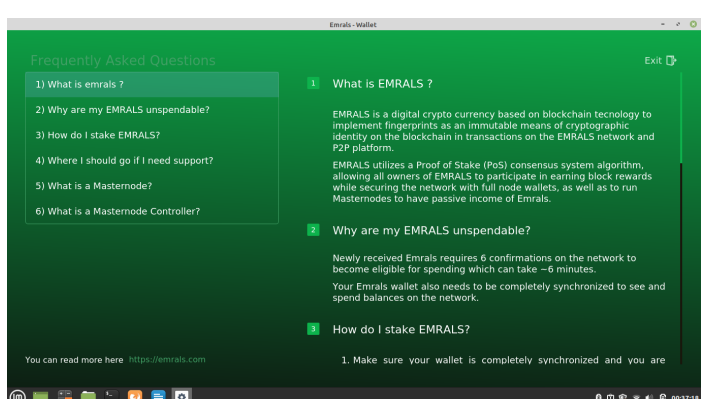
Emrals - Wallet

Frequently Asked Questions

Exit

1) What is emrals ?

2) Why are my EMRALS unspendable?

3) How do I stake EMRALS?

4) Where I should go if I need support?

5) What is a Masternode?

6) What is a Masternode Controller?

You can read more here https://emrals.com

1 What is EMRALS ?

EMRALS is a digital crypto currency based on blockchain tecnology to implement fingerprints as an immutable means of cryptographic identity on the blockchain in transactions on the EMRALS network and P2P platform.

EMRALS utilizes a Proof of Stake (PoS) consensus system algorithm, allowing all owners of EMRALS to participate in earning block rewards while securing the network with full node wallets, as well as to run Masternodes to have passive income of Emrals.

2 Why are my EMRALS unspendable?

Newly received Emrals requires 6 confirmations on the network to become eligible for spending which can take ~6 minutes.

Your Emrals wallet also needs to be completely synchronized to see and spend balances on the network.

3 How do I stake EMRALS?

1. Make sure your wallet is completely synchronized and you are

00:17:18